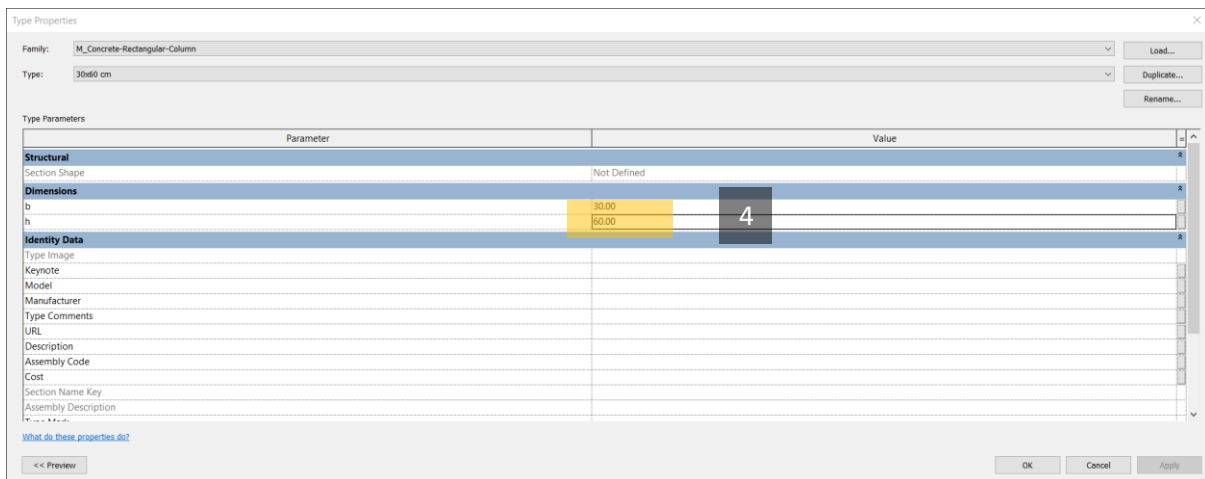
Type Properties

Family: M_Concrete-Rectangular-Column
Load...

Type: 30x60 cm
Duplicate...

Rename...

Type Parameters

| Parameter | Value |
|---|---|
| **Structural** | |
| Section Shape | Not Defined |
| **Dimensions** | |
| b | 30.00 |
| h | 60.00 |
| **Identity Data** | |
| Type Image | |
| Keynote | |
| Model | |
| Manufacturer | |
| Type Comments | |
| URL | |
| Description | |
| Assembly Code | |
| Cost | |
| Section Name Key | |
| Assembly Description | |
| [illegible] | |

4

What do these properties do?

<< Preview

OK Cancel Apply